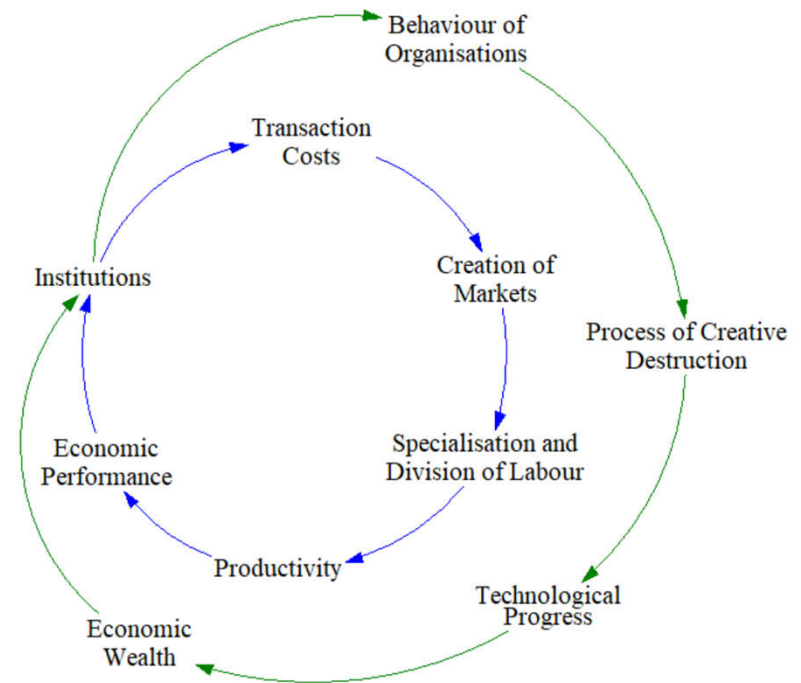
Behaviour of Organisations

Transaction Costs

Institutions

Creation of Markets

Process of Creative Destruction

Economic Performance

Specialisation and Division of Labour

Productivity

Technological Progress

Economic Wealth